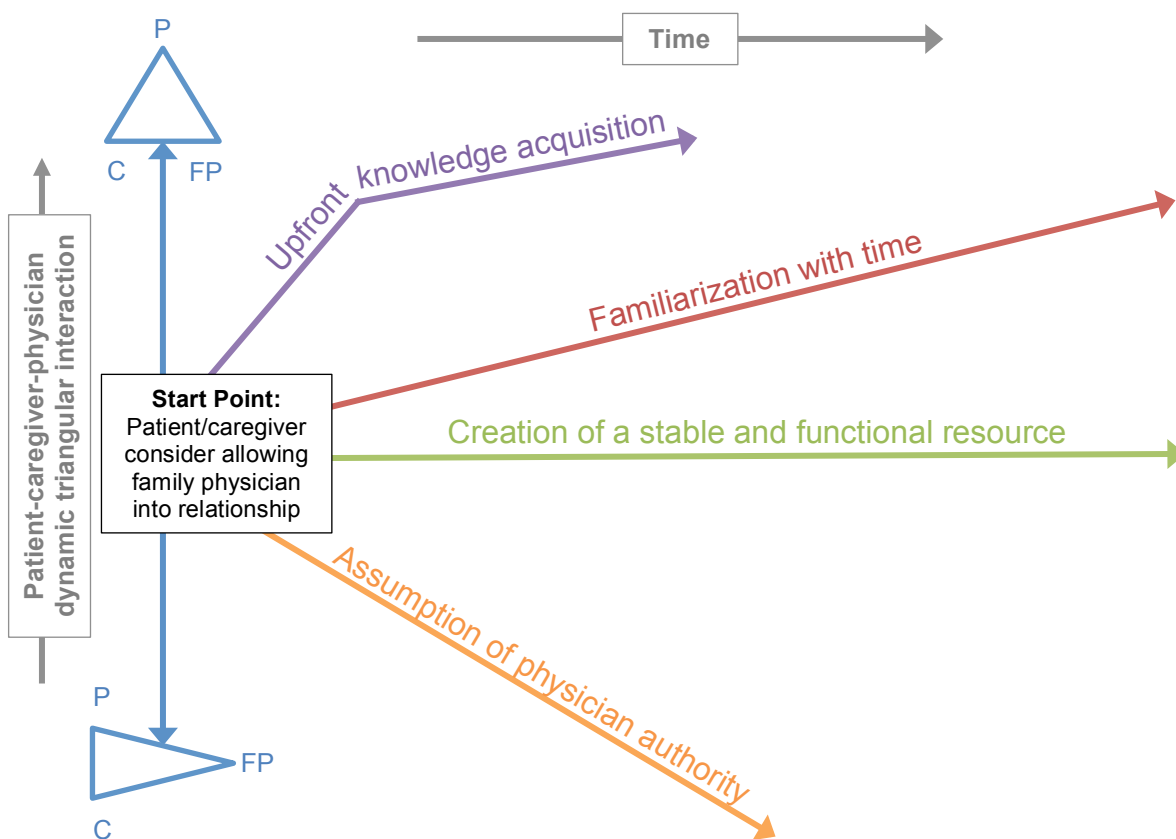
P

C FP

Time

Patient-caregiver-physician dynamic triangular interaction

Upfront knowledge acquisition

Familiarization with time

Start Point:
Patient/caregiver consider allowing family physician into relationship

Creation of a stable and functional resource

Assumption of physician authority

P

FP

C